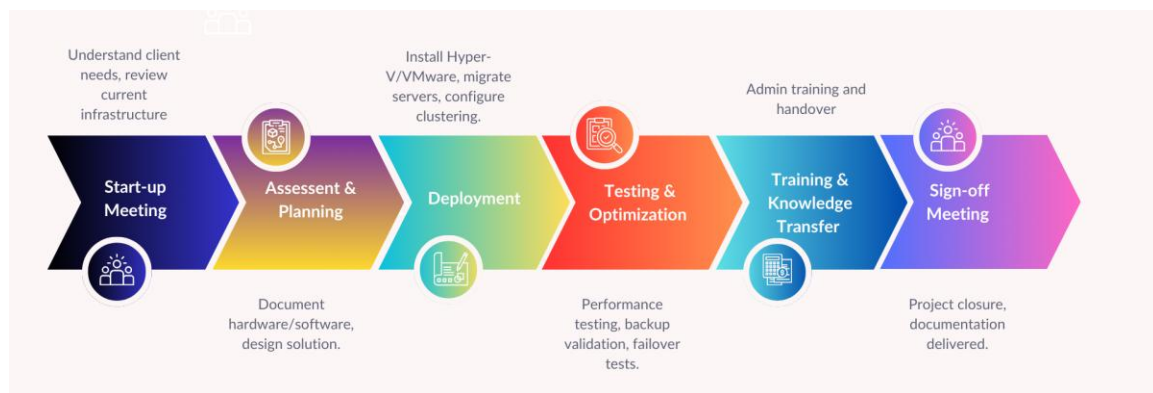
Understand client needs, review current infrastructure

Start-up Meeting

Assessent & Planning

Document hardware/software, design solution.

Install Hyper-V/VMware, migrate servers, configure clustering.

Deployment

Testing & Optimization

Performance testing, backup validation, failover tests.

Admin training and handover

Training & Knowledge Transfer

Sign-off Meeting

Project closure, documentation delivered.